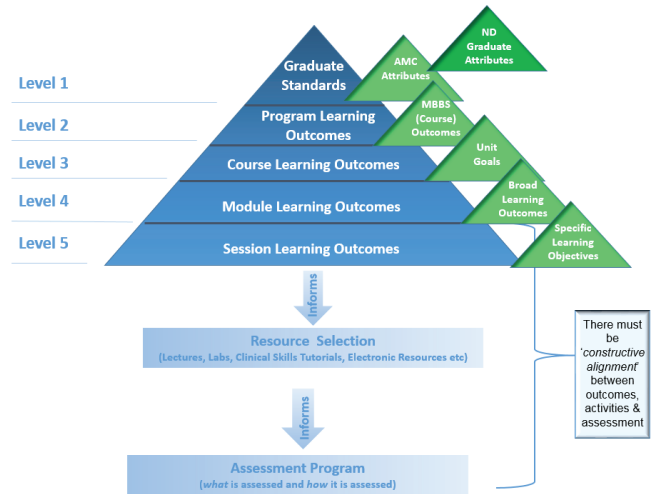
Level 1

Level 2

Level 3

Level 4

Level 5

Graduate Standards

Program Learning Outcomes

Course Learning Outcomes

Module Learning Outcomes

Session Learning Outcomes

ND Graduate Attributes

AMC Attributes

MBBS (Course) Outcomes

Unit Goals

Broad Learning Outcomes

Specific Learning Objectives

Informs

Resource Selection
(Lectures, Labs, Clinical Skills Tutorials, Electronic Resources etc)

Informs

Assessment Program
(*what* is assessed and *how* it is assessed)

There must be '*constructive alignment*' between outcomes, activities & assessment